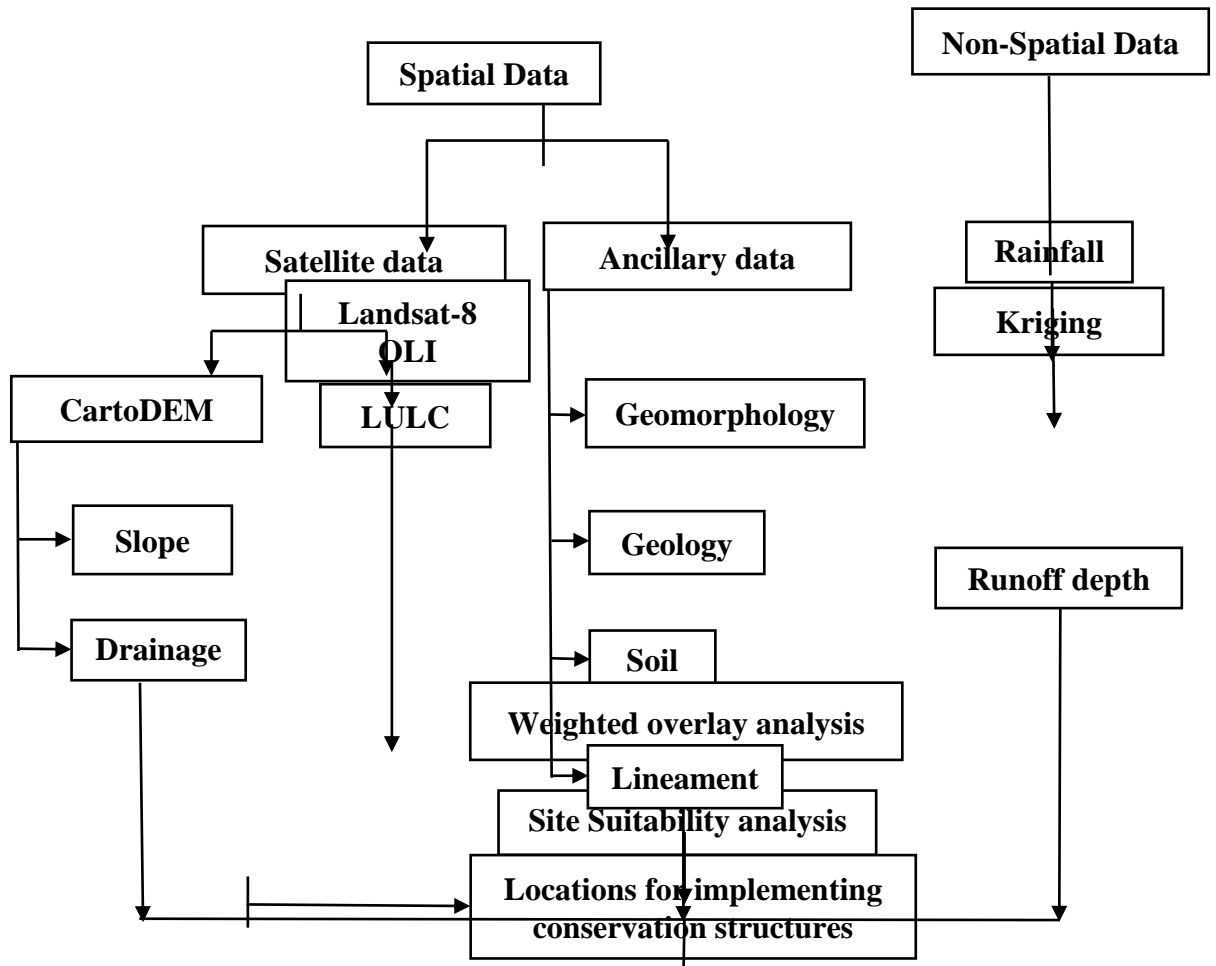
Spatial Data

Non-Spatial Data

Satellite data

Ancillary data

Rainfall

Landsat-8 OLI

Kriging

CartoDEM

LULC

Geomorphology

Slope

Geology

Runoff depth

Drainage

Soil

Weighted overlay analysis

Lineament

Site Suitability analysis

Locations for implementing conservation structures